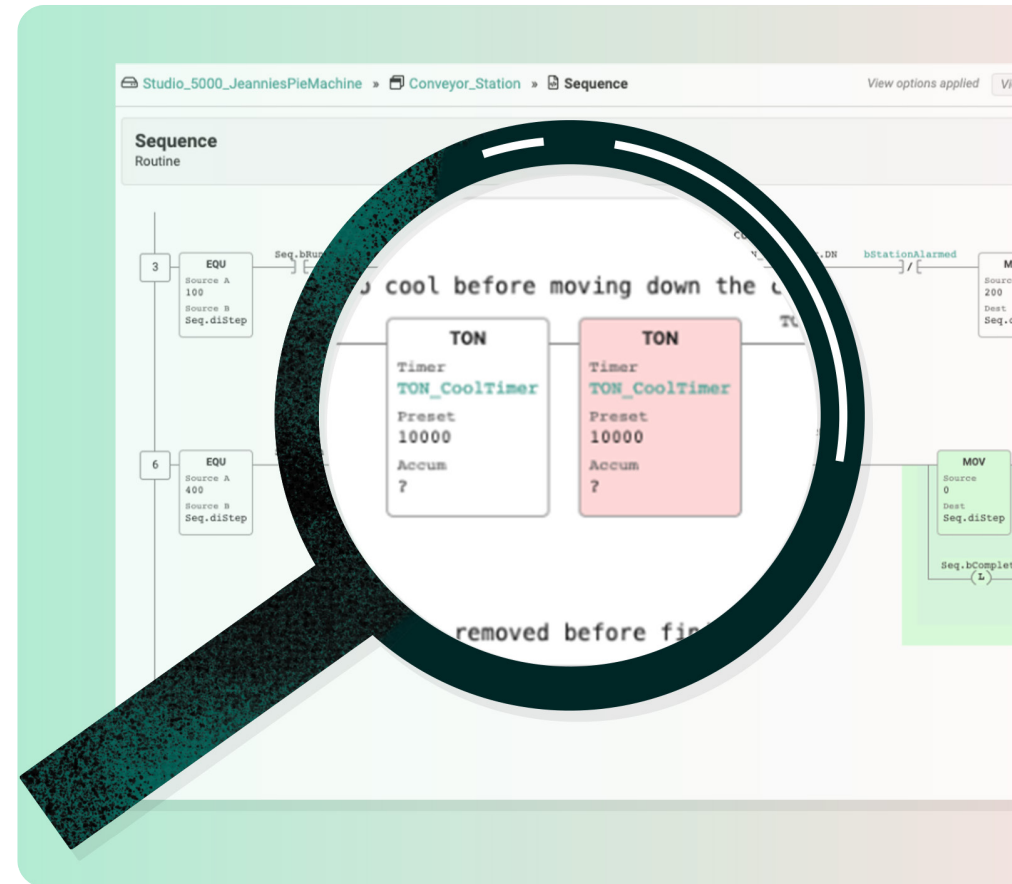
Studio_5000_JeanniesPieMachine » Conveyor_Station » Sequence

View options applied Vi

Sequence
Routine

3

EQU
Source A
100
Source B
Seq.diStep

Seq.bRu

.DN

bStationAlarmed

M
Sourc
200
Dest
Seq.c

cool before moving down the c

TO

TON
Timer
TON_CoolTimer
Preset
10000
Accum
?

TON
Timer
TON_CoolTimer
Preset
10000
Accum
?

6

EQU
Source A
400
Source B
Seq.diStep

MOV
Source
0
Dest
Seq.diStep

Seq.bComplet
L

removed before fi